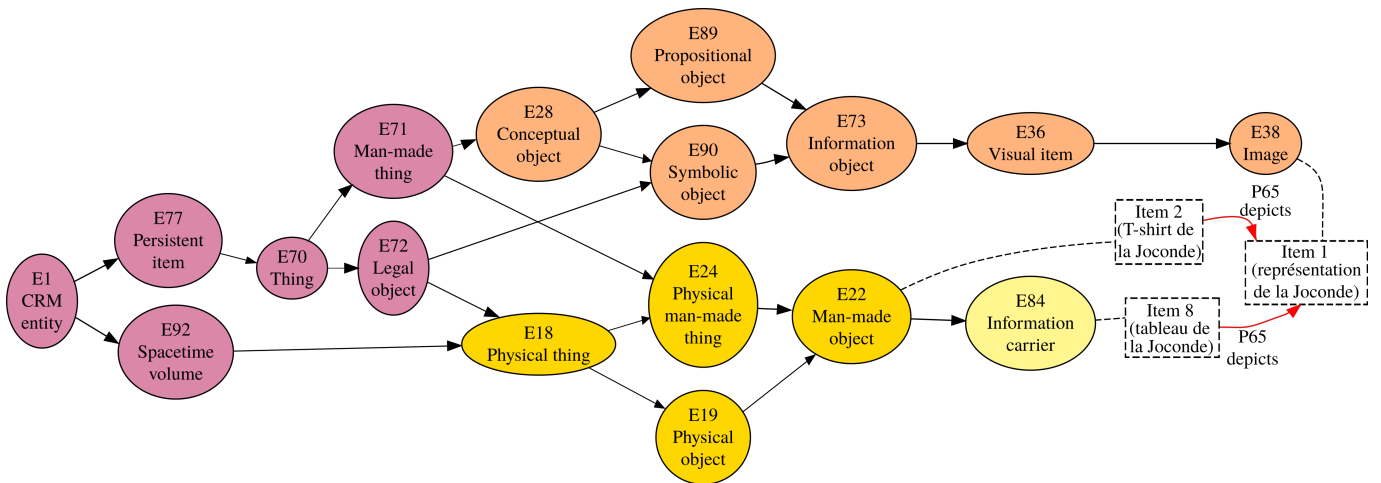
E89
Propositional
object

E28
Conceptual
object

E71
Man-made
thing

E73
Information
object

E36
Visual item

E38
Image

E90
Symbolic
object

P65
depicts

E77
Persistent
item

E70
Thing

E72
Legal
object

Item 2
(T-shirt de
la Joconde)

Item 1
(représentation
de la Joconde)

E1
CRM
entity

E24
Physical
man-made
thing

E22
Man-made
object

E84
Information
carrier

Item 8
(tableau de
la Joconde)

E92
Spacetime
volume

E18
Physical thing

P65
depicts

E19
Physical
object